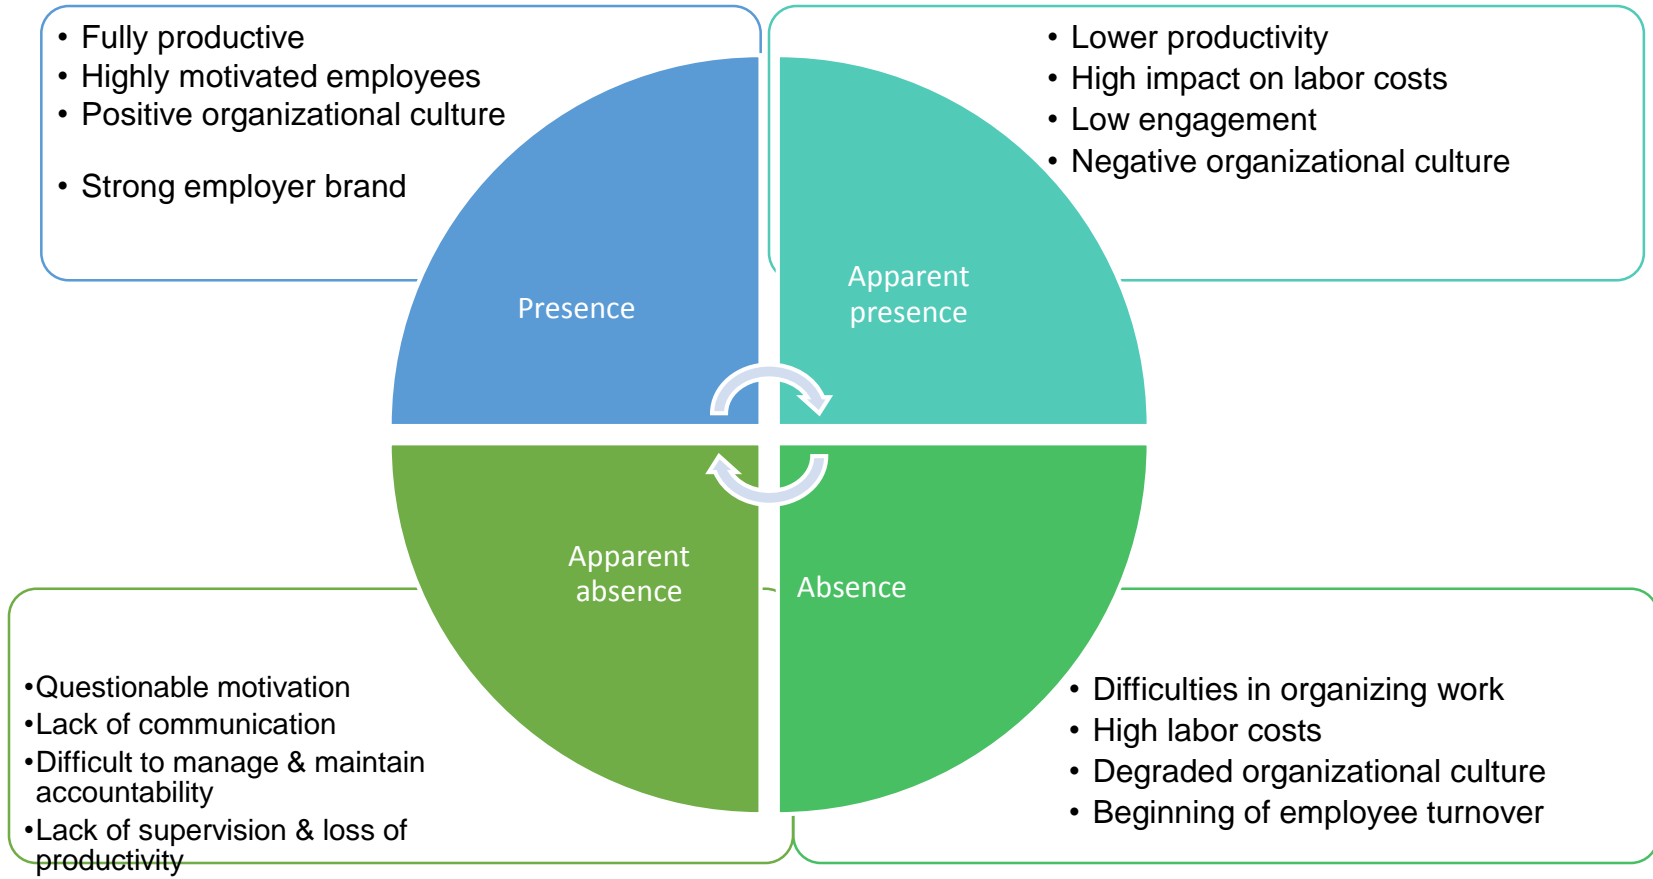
• Fully productive
• Highly motivated employees
• Positive organizational culture

• Strong employer brand

• Lower productivity
• High impact on labor costs
• Low engagement
• Negative organizational culture

Presence

Apparent presence

Apparent absence

Absence

•Questionable motivation
•Lack of communication
•Difficult to manage & maintain accountability
•Lack of supervision & loss of productivity

• Difficulties in organizing work
• High labor costs
• Degraded organizational culture
• Beginning of employee turnover